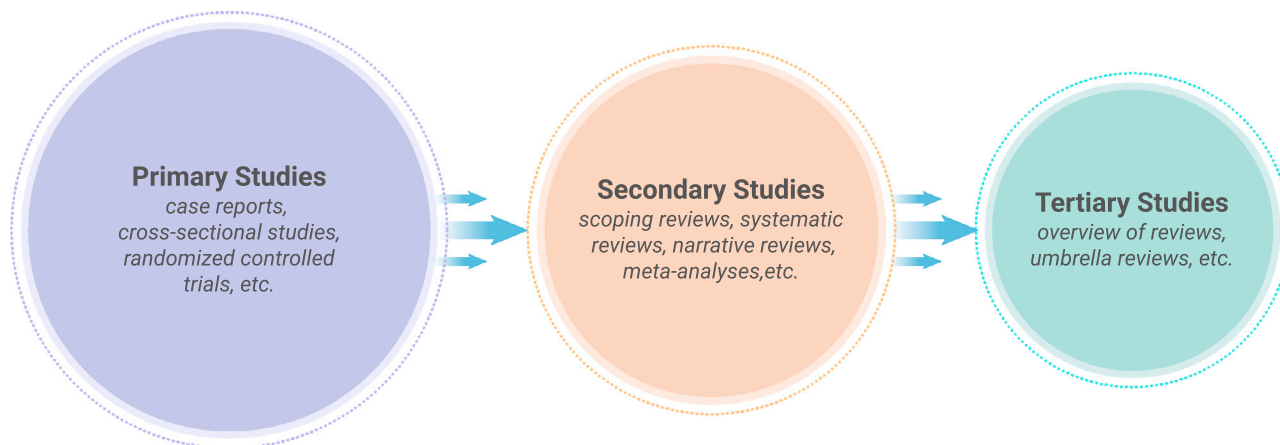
Primary Studies
case reports, cross-sectional studies, randomized controlled trials, etc.

Secondary Studies
scoping reviews, systematic reviews, narrative reviews, meta-analyses,etc.

Tertiary Studies
overview of reviews, umbrella reviews, etc.